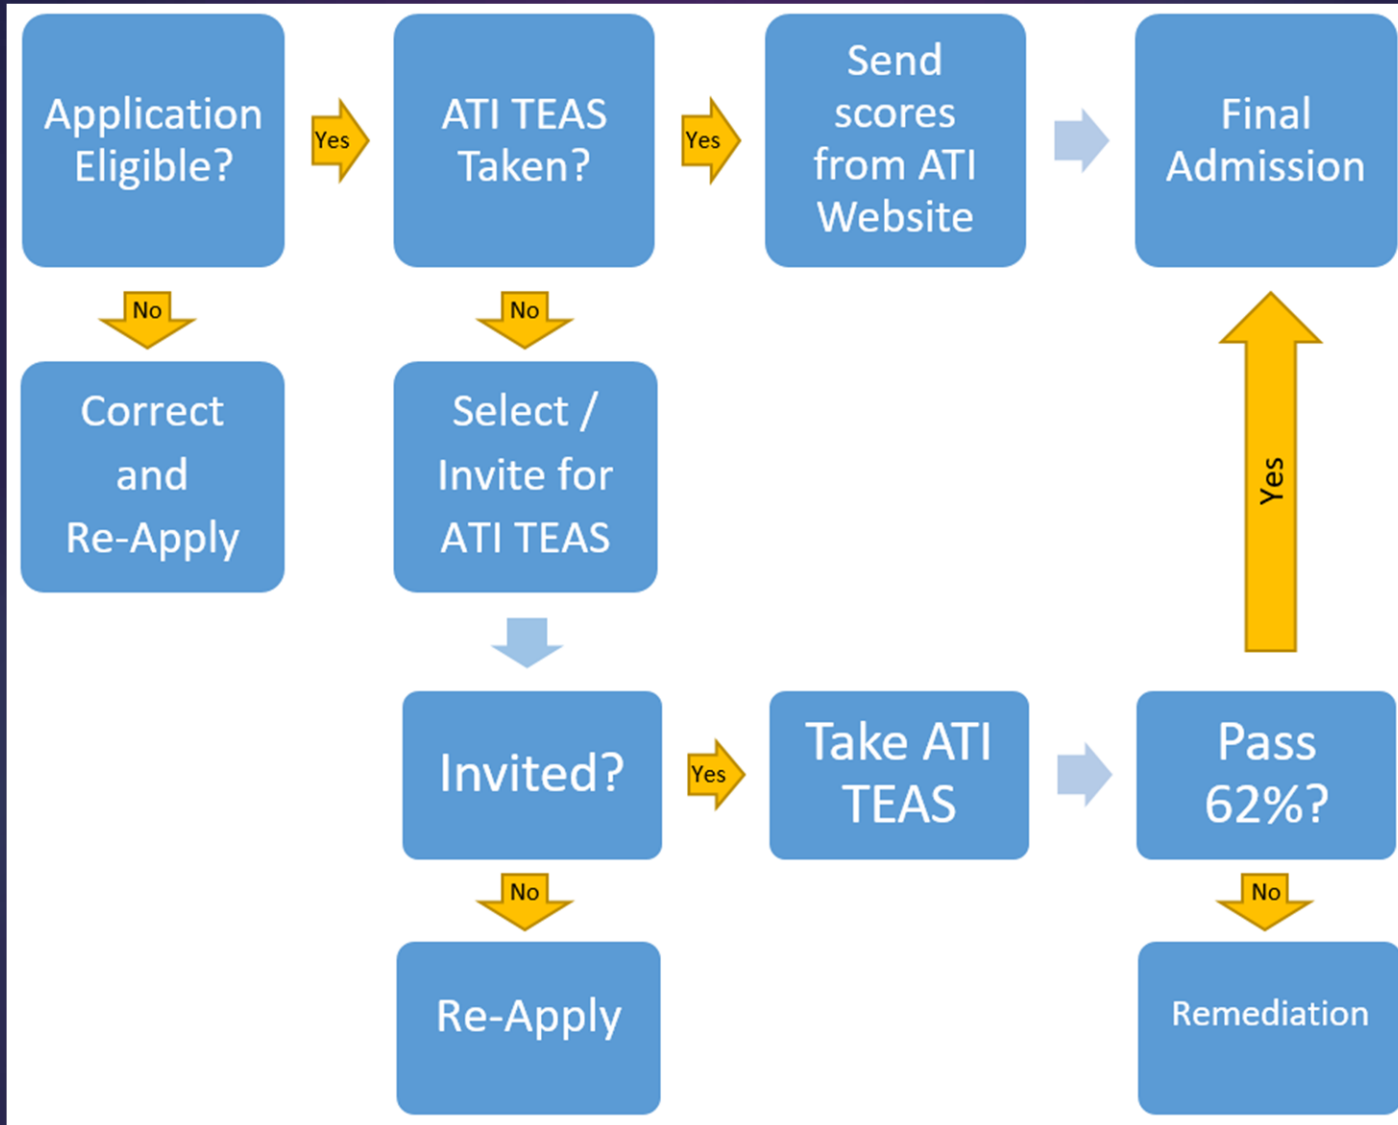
Application Eligible?

Yes

ATI TEAS Taken?

Yes

Send scores from ATI Website

Final Admission

No

Correct and Re-Apply

No

Select / Invite for ATI TEAS

Yes

Invited?

Yes

Take ATI TEAS

Pass 62%?

No

Re-Apply

No

Remediation